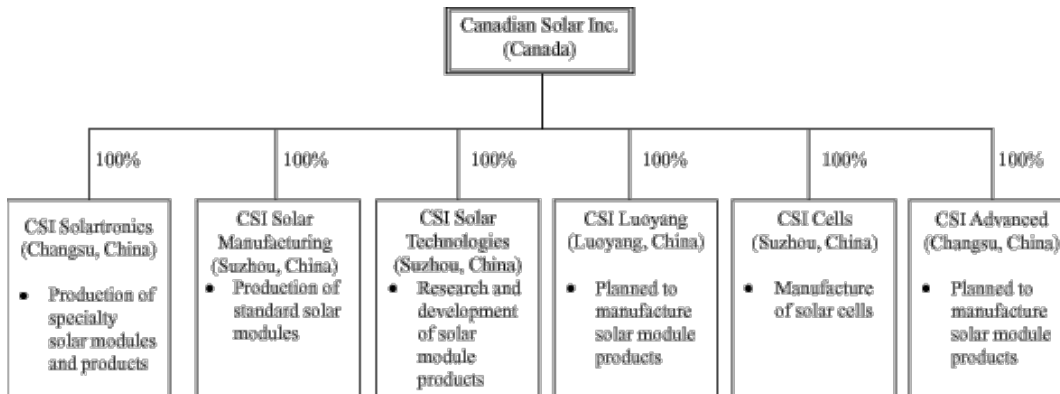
Canadian Solar Inc.
(Canada)

100%

CSI Solartronics (Changsu, China)

- Production of specialty solar modules and products

100%

CSI Solar Manufacturing (Suzhou, China)

- Production of standard solar modules

100%

CSI Solar Technologies (Suzhou, China)

- Research and development of solar module products

100%

CSI Luoyang (Luoyang, China)

- Planned to manufacture solar module products

100%

CSI Cells (Suzhou, China)

- Manufacture of solar cells

100%

CSI Advanced (Changsu, China)

- Planned to manufacture solar module products